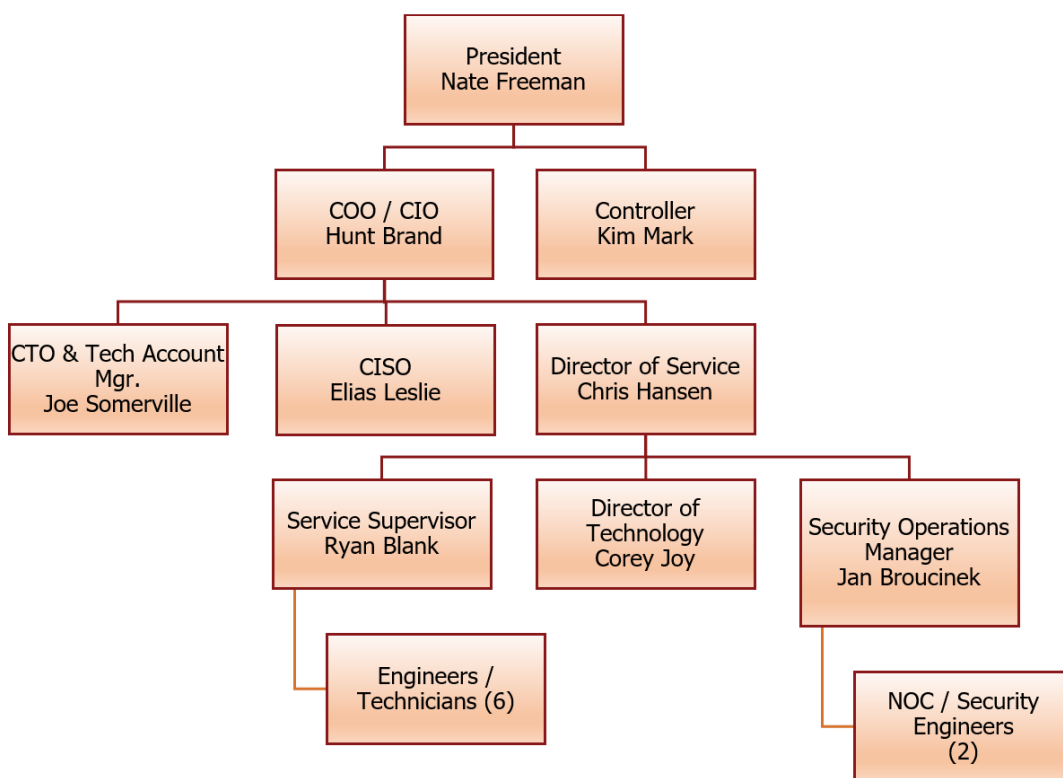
President
Nate Freeman

COO / CIO
Hunt Brand

Controller
Kim Mark

CTO & Tech Account Mgr.
Joe Somerville

CISO
Elias Leslie

Director of Service
Chris Hansen

Service Supervisor
Ryan Blank

Director of Technology
Corey Joy

Security Operations Manager
Jan Broucinek

Engineers / Technicians (6)

NOC / Security Engineers (2)